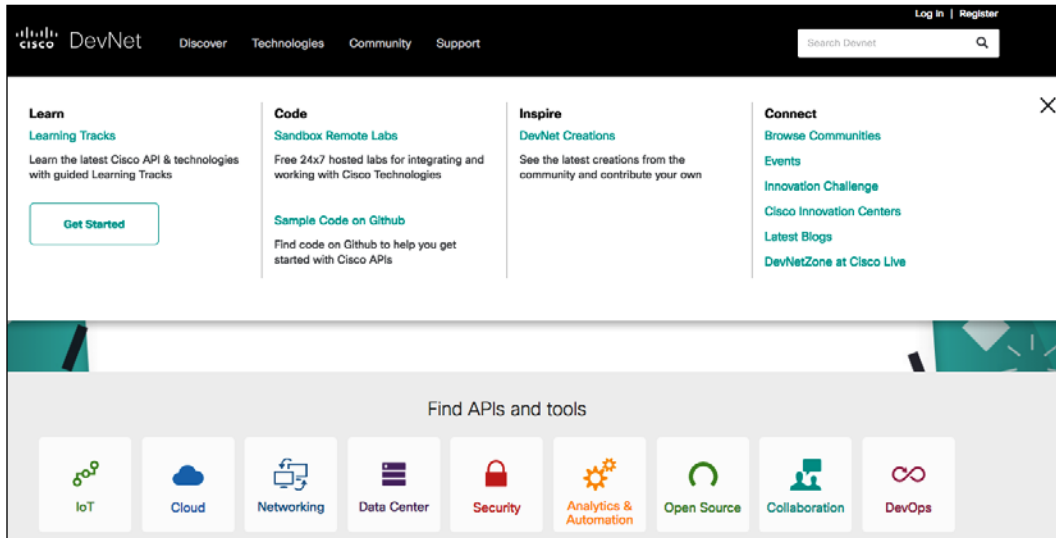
cisco DevNet

Discover Technologies Community Support

Log in | Register

Search Devnet

Learn
Learning Tracks
Learn the latest Cisco API & technologies with guided Learning Tracks

Get Started

Code
Sandbox Remote Labs
Free 24x7 hosted labs for integrating and working with Cisco Technologies

Sample Code on Github
Find code on Github to help you get started with Cisco APIs

Inspire
DevNet Creations
See the latest creations from the community and contribute your own

Connect
Browse Communities
Events
Innovation Challenge
Cisco Innovation Centers
Latest Blogs
DevNetZone at Cisco Live

Find APIs and tools

IoT
Cloud
Networking
Data Center
Security
Analytics & Automation
Open Source
Collaboration
DevOps